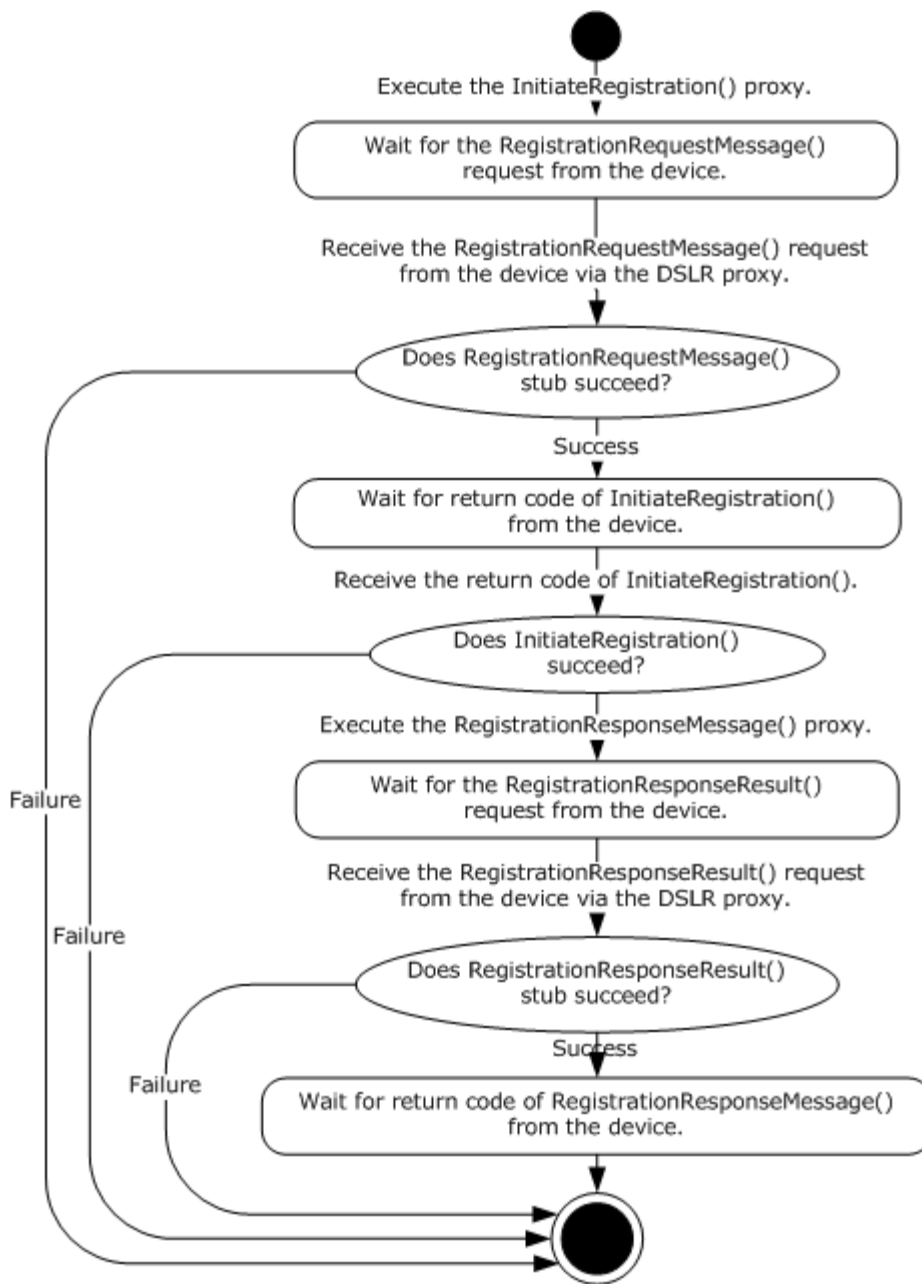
Execute the InitiateRegistration() proxy.

Wait for the RegistrationRequestMessage() request from the device.

Receive the RegistrationRequestMessage() request from the device via the DSLR proxy.

Does RegistrationRequestMessage() stub succeed?

Success

Wait for return code of InitiateRegistration() from the device.

Receive the return code of InitiateRegistration().

Does InitiateRegistration() succeed?

Execute the RegistrationResponseMessage() proxy.

Failure

Wait for the RegistrationResponseResult() request from the device.

Receive the RegistrationResponseResult() request from the device via the DSLR proxy.

Failure

Does RegistrationResponseResult() stub succeed?

Success

Failure

Wait for return code of RegistrationResponseMessage() from the device.